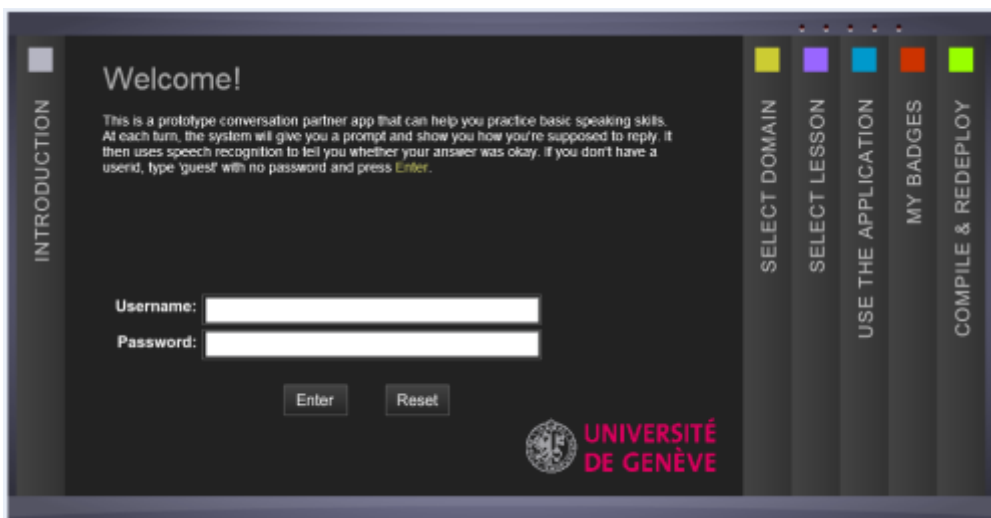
INTRODUCTION

Welcome!

This is a prototype conversation partner app that can help you practice basic speaking skills. At each turn, the system will give you a prompt and show you how you're supposed to reply. It then uses speech recognition to tell you whether your answer was okay. If you don't have a userid, type 'guest' with no password and press Enter.

Username:
Password:

Enter Reset

UNIVERSITÉ DE GENÈVE

SELECT DOMAIN
SELECT LESSON
USE THE APPLICATION
MY BADGES
COMPILE & REDEPLOY